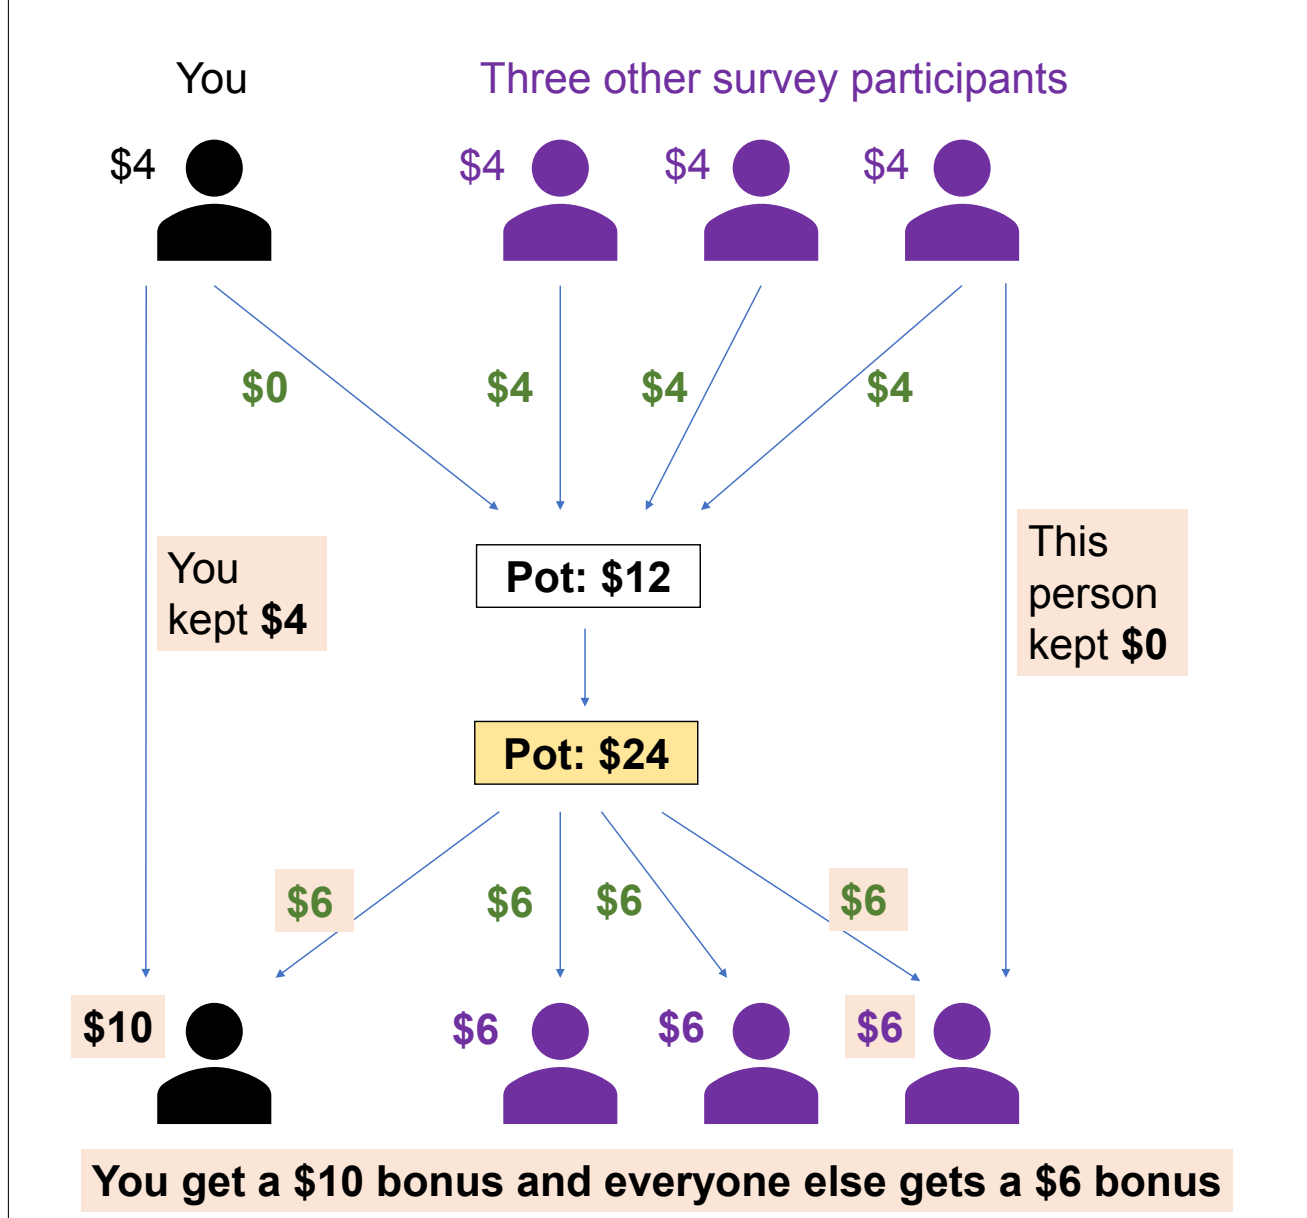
You

Three other survey participants

$4 $4 $4 $4

$0 $4 $4 $4

You kept **$4**

Pot: $12

This person kept **$0**

Pot: $24

$6 $6 $6 $6

$10 $6 $6 $6

You get a $10 bonus and everyone else gets a $6 bonus